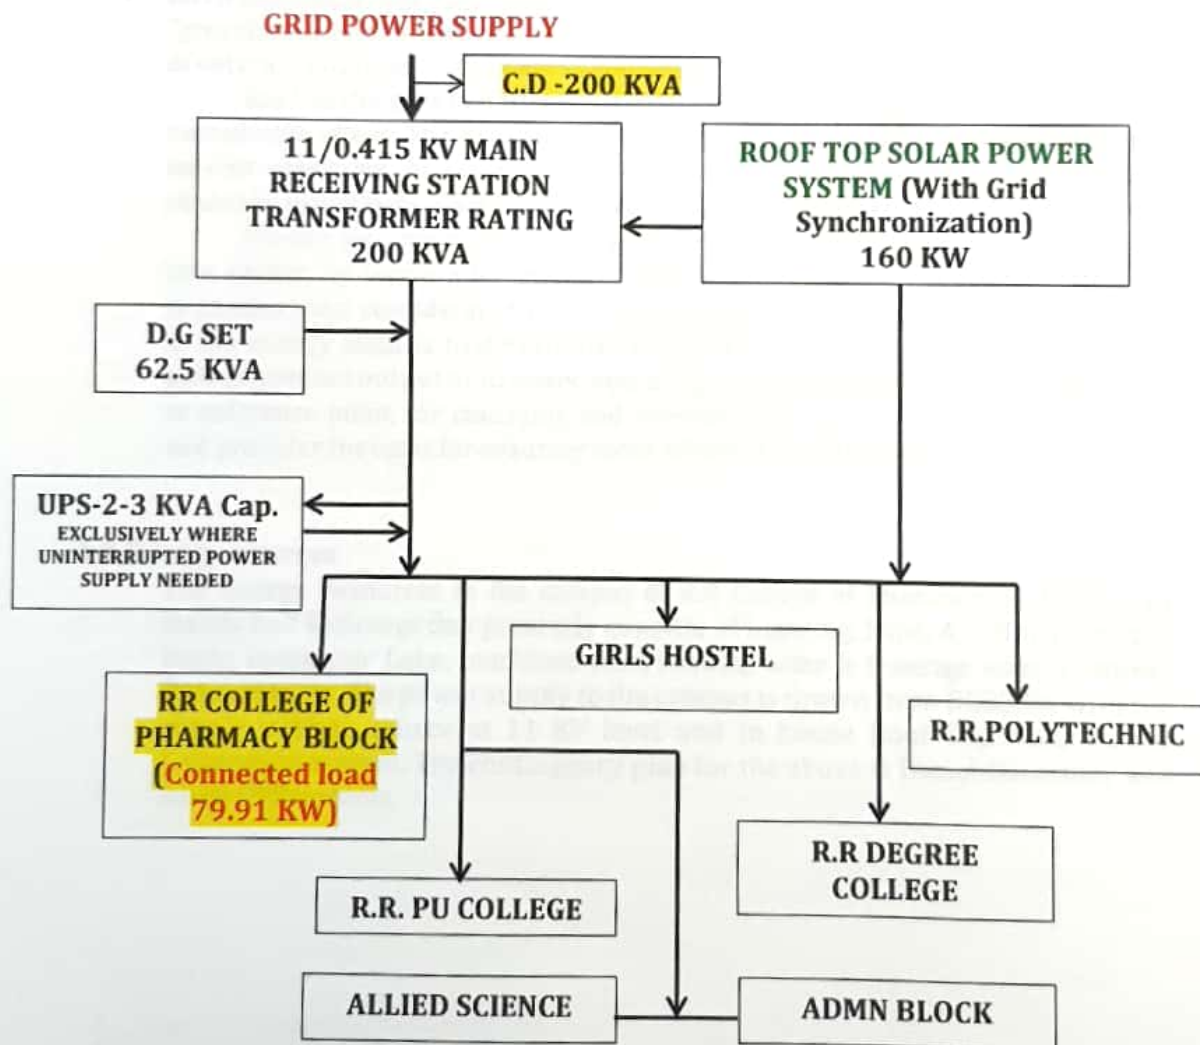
GRID POWER SUPPLY

C.D -200 KVA

11/0.415 KV MAIN RECEIVING STATION TRANSFORMER RATING 200 KVA

ROOF TOP SOLAR POWER SYSTEM (With Grid Synchronization) 160 KW

D.G SET 62.5 KVA

UPS-2-3 KVA Cap. EXCLUSIVELY WHERE UNINTERRUPTED POWER SUPPLY NEEDED

GIRLS HOSTEL

RR COLLEGE OF PHARMACY BLOCK (Connected load 79.91 KW)

R.R.POLYTECHNIC

R.R DEGREE COLLEGE

R.R. PU COLLEGE

ALLIED SCIENCE

ADMN BLOCK